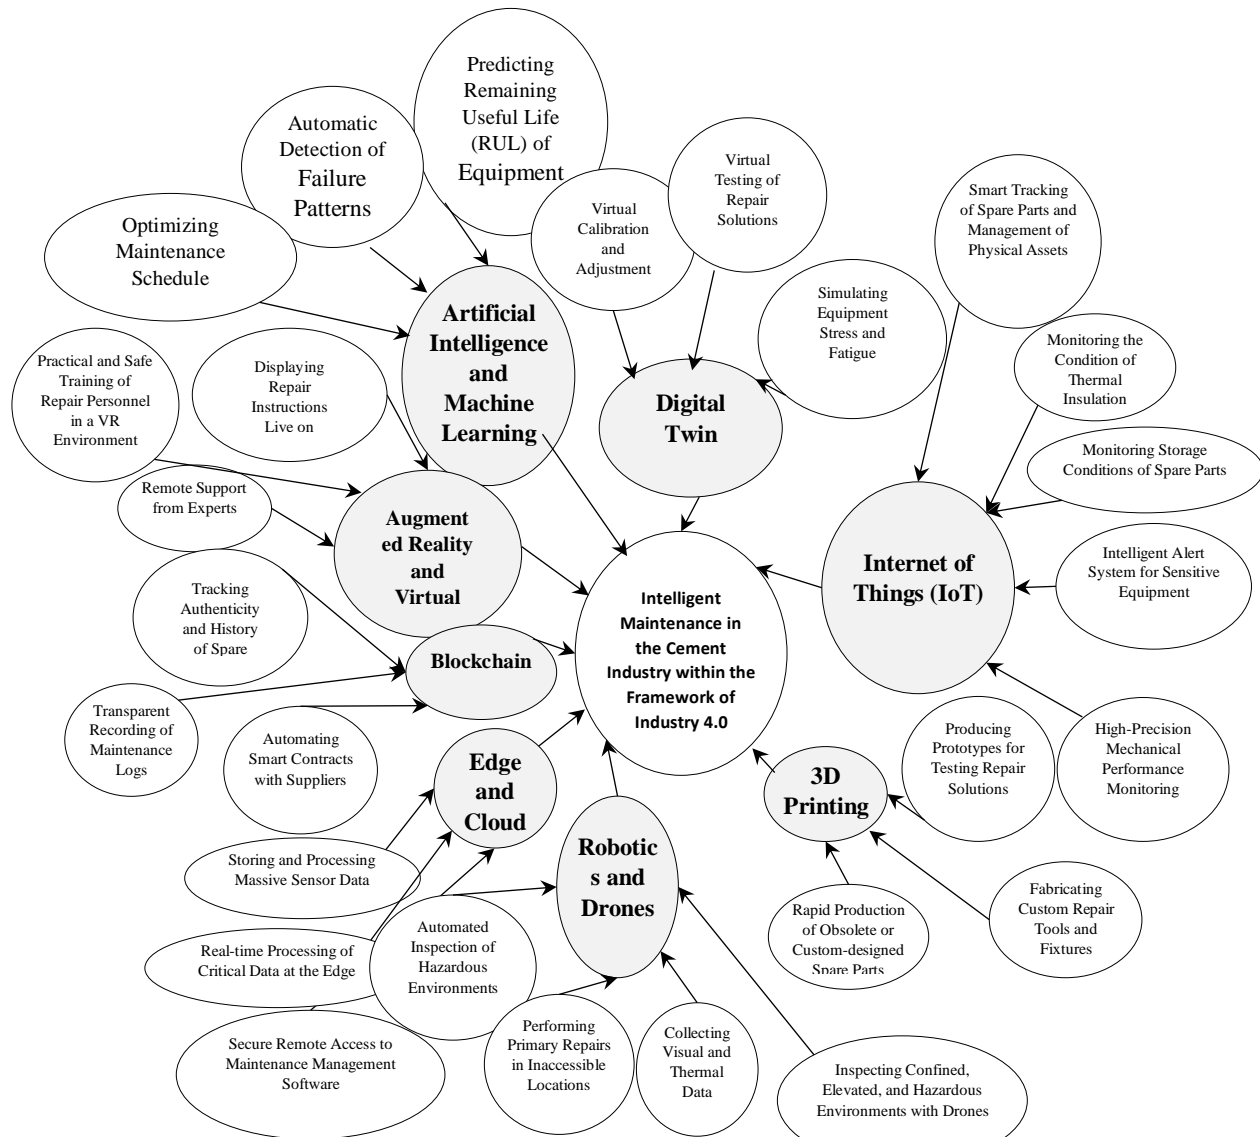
Predicting Remaining Useful Life (RUL) of Equipment

Automatic Detection of Failure Patterns

Virtual Testing of Repair Solutions

Virtual Calibration and Adjustment

Smart Tracking of Spare Parts and Management of Physical Assets

Optimizing Maintenance Schedule

Simulating Equipment Stress and Fatigue

Artificial Intelligence and Machine Learning

Monitoring the Condition of Thermal Insulation

Practical and Safe Training of Repair Personnel in a VR Environment

Displaying Repair Instructions Live on

Digital Twin

Monitoring Storage Conditions of Spare Parts

Remote Support from Experts

Augmented Reality and Virtual

Internet of Things (IoT)

Intelligent Alert System for Sensitive Equipment

Tracking Authenticity and History of Spare

Intelligent Maintenance in the Cement Industry within the Framework of Industry 4.0

Blockchain

Transparent Recording of Maintenance Logs

Automating Smart Contracts with Suppliers

Producing Prototypes for Testing Repair Solutions

High-Precision Mechanical Performance Monitoring

Edge and Cloud

3D Printing

Robotics and Drones

Storing and Processing Massive Sensor Data

Fabricating Custom Repair Tools and Fixtures

Rapid Production of Obsolete or Custom-designed Spare Parts

Automated Inspection of Hazardous Environments

Real-time Processing of Critical Data at the Edge

Performing Primary Repairs in Inaccessible Locations

Collecting Visual and Thermal Data

Secure Remote Access to Maintenance Management Software

Inspecting Confined, Elevated, and Hazardous Environments with Drones